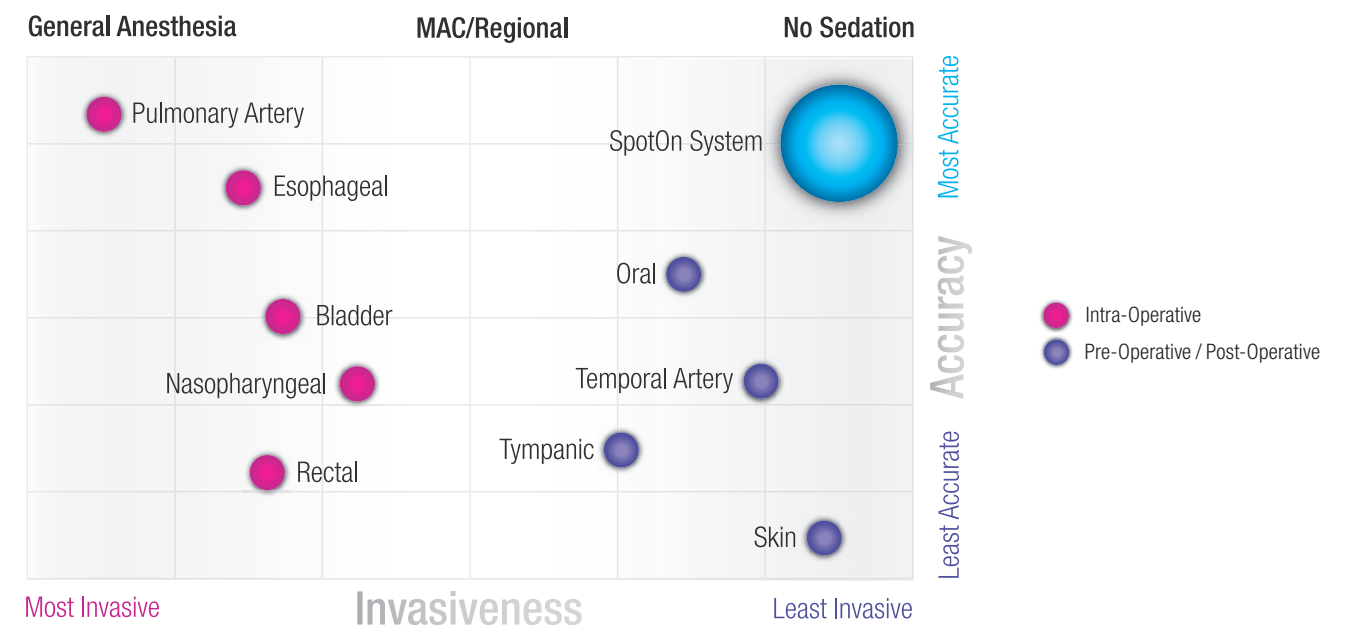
General Anesthesia
MAC/Regional
No Sedation

Pulmonary Artery
SpotOn System
Esophageal
Oral
Bladder
Nasopharyngeal
Temporal Artery
Tympanic
Rectal
Skin

Most Accurate
Accuracy
Least Accurate

Intra-Operative
Pre-Operative / Post-Operative

Most Invasive
Invasiveness
Least Invasive